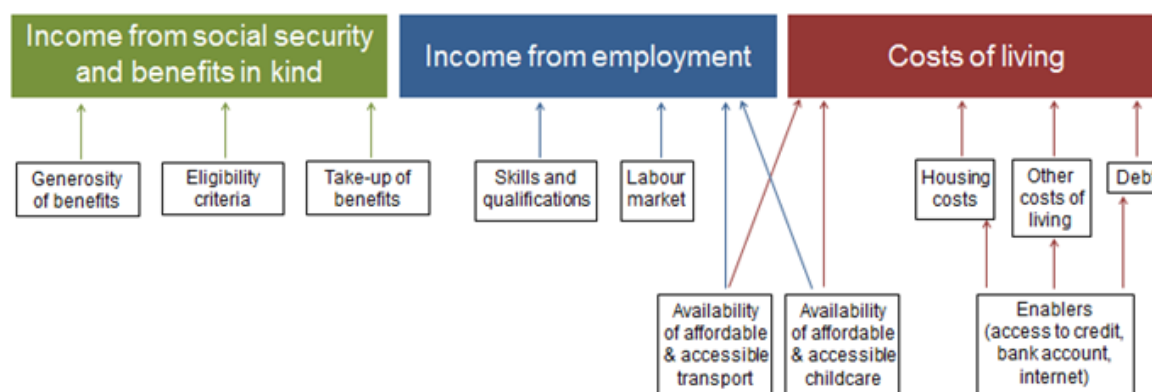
Income from social security and benefits in kind

Income from employment

Costs of living

Generosity of benefits

Eligibility criteria

Take-up of benefits

Skills and qualifications

Labour market

Housing costs

Other costs of living

Deb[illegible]

Availability of affordable & accessible transport

Availability of affordable & accessible childcare

Enablers (access to credit, bank account, internet)